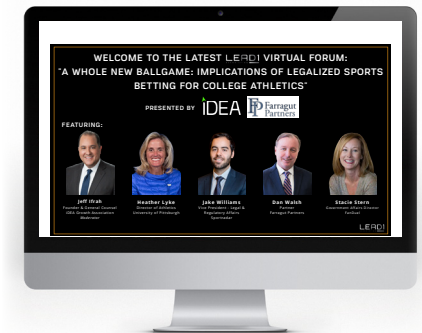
WELCOME TO THE LATEST LEAD1 VIRTUAL FORUM: "A WHOLE NEW BALLGAME: IMPLICATIONS OF LEGALIZED SPORTS BETTING FOR COLLEGE ATHLETICS"

PRESENTED BY iDEA FP Farragut Partners

FEATURING:

Jeff Ifrah
Founder & General Counsel
iDEA Growth Association
Moderator

Heather Lyke
Director of Athletics
University of Pittsburgh

Jake Williams
Vice President - Legal & Regulatory Affairs
Sportradar

Dan Walsh
Partner
Farragut Partners

Stacie Stern
Government Affairs Director
FanDuel

LEAD1